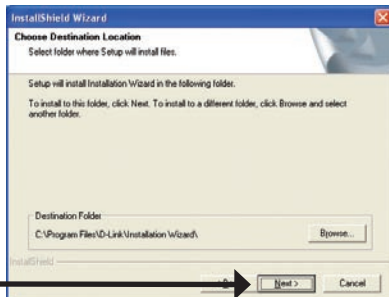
InstallShield Wizard

Choose Destination Location
Select folder where Setup will install files.

Setup will install Installation Wizard in the following folder.

To install to this folder, click Next. To install to a different folder, click Browse and select another folder.

Destination Folder
C:\Program Files\D-Link\Installation Wizard\

Browse...

InstallShield

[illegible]

Next >

Cancel